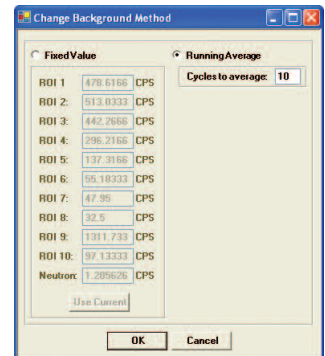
Change Background Method

Fixed Value

ROI 1 478.6166 CPS
ROI 2: 513.0333 CPS
ROI 3: 442.2666 CPS
ROI 4: 296.2166 CPS
ROI 5: 137.3166 CPS
ROI 6: 55.18333 CPS
ROI 7: 47.95 CPS
ROI 8: 32.5 CPS
ROI 9: 1311.733 CPS
ROI 10: 97.13333 CPS
Neutron: 1.285626 CPS

Use Current

Running Average

Cycles to average: 10

OK Cancel